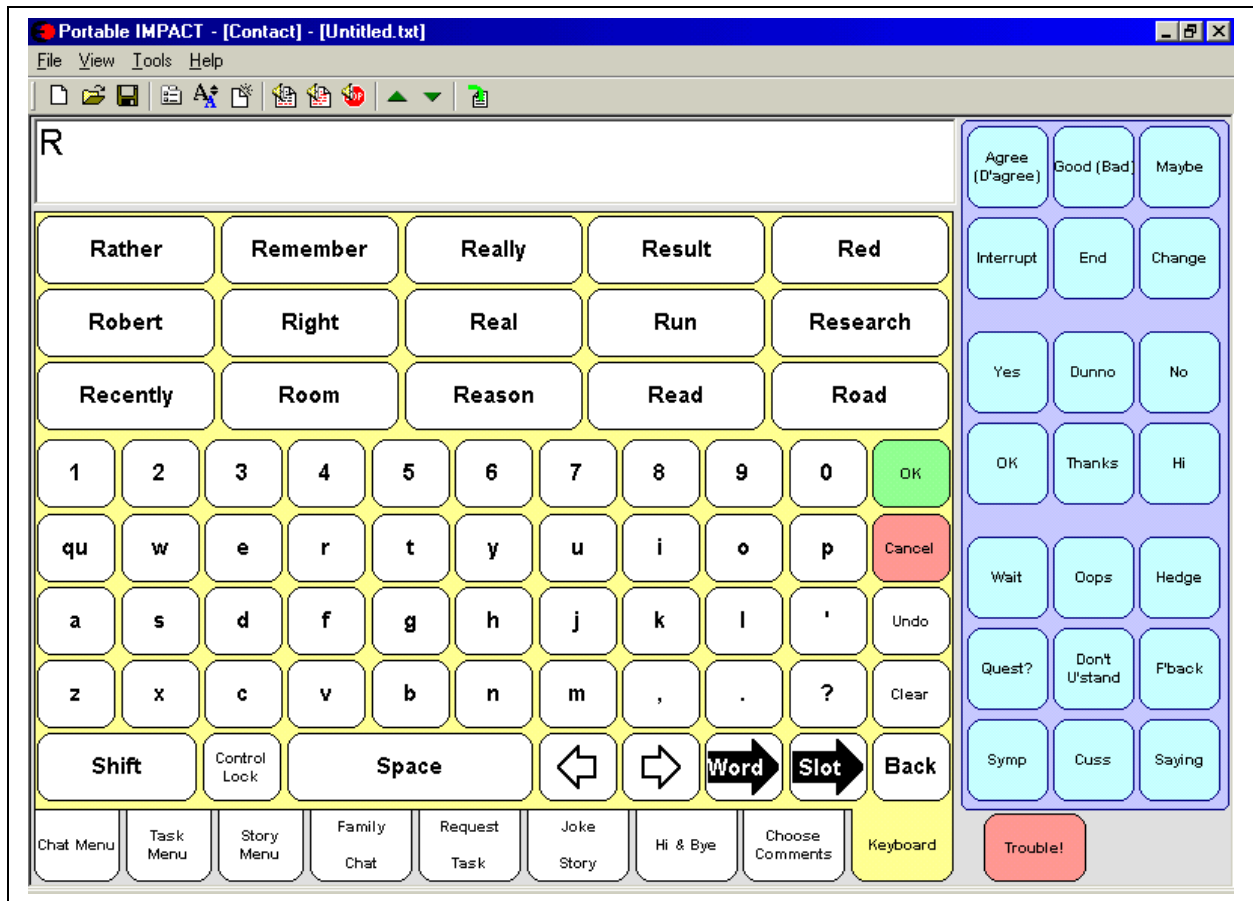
Portable IMPACT - [Contact] - [Untitled.txt]

File View Tools Help

R

Rather | Remember | Really | Result | Red
Robert | Right | Real | Run | Research
Recently | Room | Reason | Read | Road

1 2 3 4 5 6 7 8 9 0 OK
qu w e r t y u i o p Cancel
a s d f g h j k l ' Undo
z x c v b n m , . ? Clear
Shift Control Lock Space Word Slot Back

Chat Menu | Task Menu | Story Menu | Family Chat | Request Task | Joke Story | Hi & Bye | Choose Comments | Keyboard

Agree (D'agree) | Good (Bad) | Maybe
Interrupt | End | Change
Yes | Dunno | No
OK | Thanks | Hi
Wait | Oops | Hedge
Quest? | Don't U'stand | F'back
Symp | Cuss | Saying

Trouble!